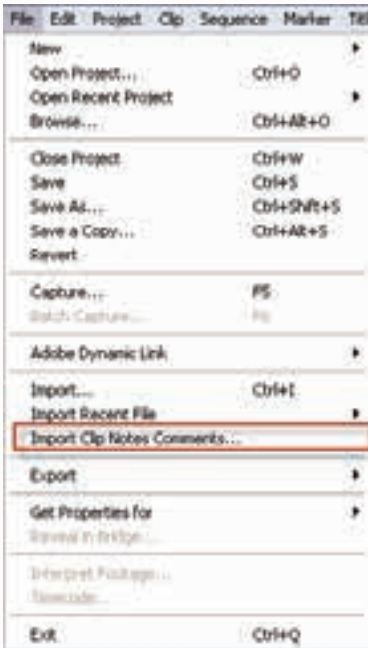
File Edit Project Clip Sequence Marker Tit

New
Open Project... Ctrl+O
Open Recent Project
Browse... Ctrl+Alt+O

Close Project Ctrl+W
Save Ctrl+S
Save As... Ctrl+Shift+S
Save a Copy... Ctrl+Alt+S
Revert

Capture... F5
Batch Capture... F6

Adobe Dynamic Link

Import... Ctrl+I
Import Recent File
Import Clip Notes Comments...

Export

Get Properties for
Reveal in Bridge...

Interpret Footage...
Timecode...

Exit Ctrl+Q